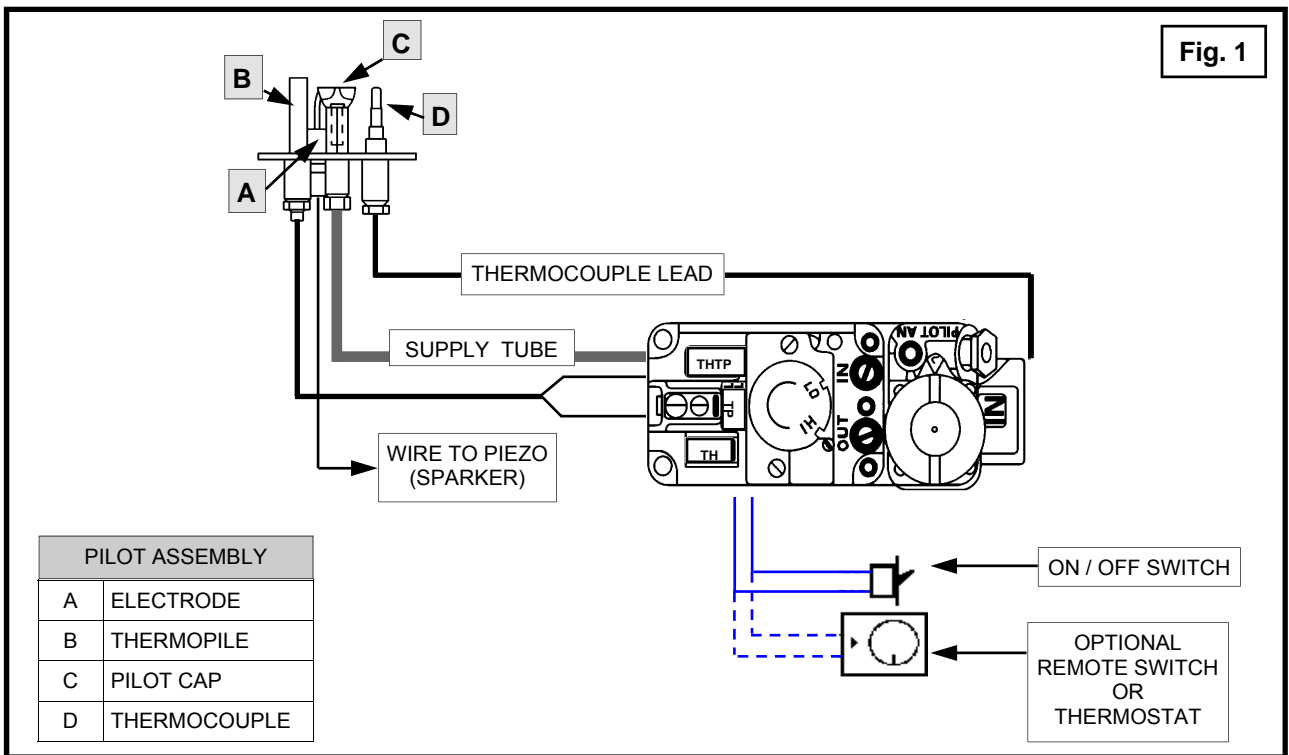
Fig. 1

C
B
D
A

THERMOCOUPLE LEAD

SUPPLY TUBE

PILOT AN
THTP
TP
TH
IN
OUT
LO
HI
N

WIRE TO PIEZO (SPARKER)

| PILOT ASSEMBLY | |
|---|---|
| A | ELECTRODE |
| B | THERMOPILE |
| C | PILOT CAP |
| D | THERMOCOUPLE |

ON / OFF SWITCH

OPTIONAL REMOTE SWITCH OR THERMOSTAT